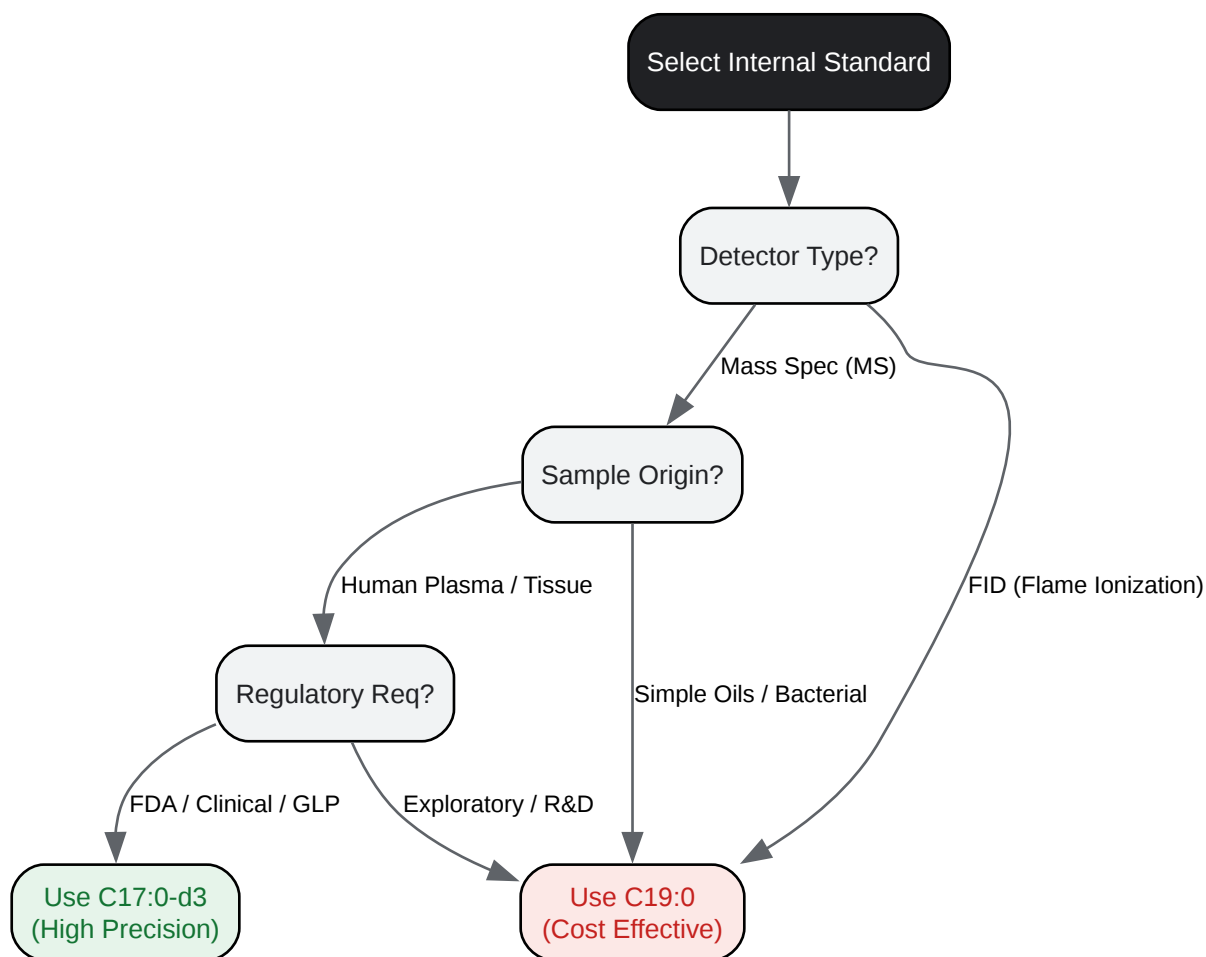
Select Internal Standard

Detector Type?

Mass Spec (MS)

FID (Flame Ionization)

Sample Origin?

Human Plasma / Tissue

Simple Oils / Bacterial

Regulatory Req?

FDA / Clinical / GLP

Exploratory / R&D

Use C17:0-d3
(High Precision)

Use C19:0
(Cost Effective)